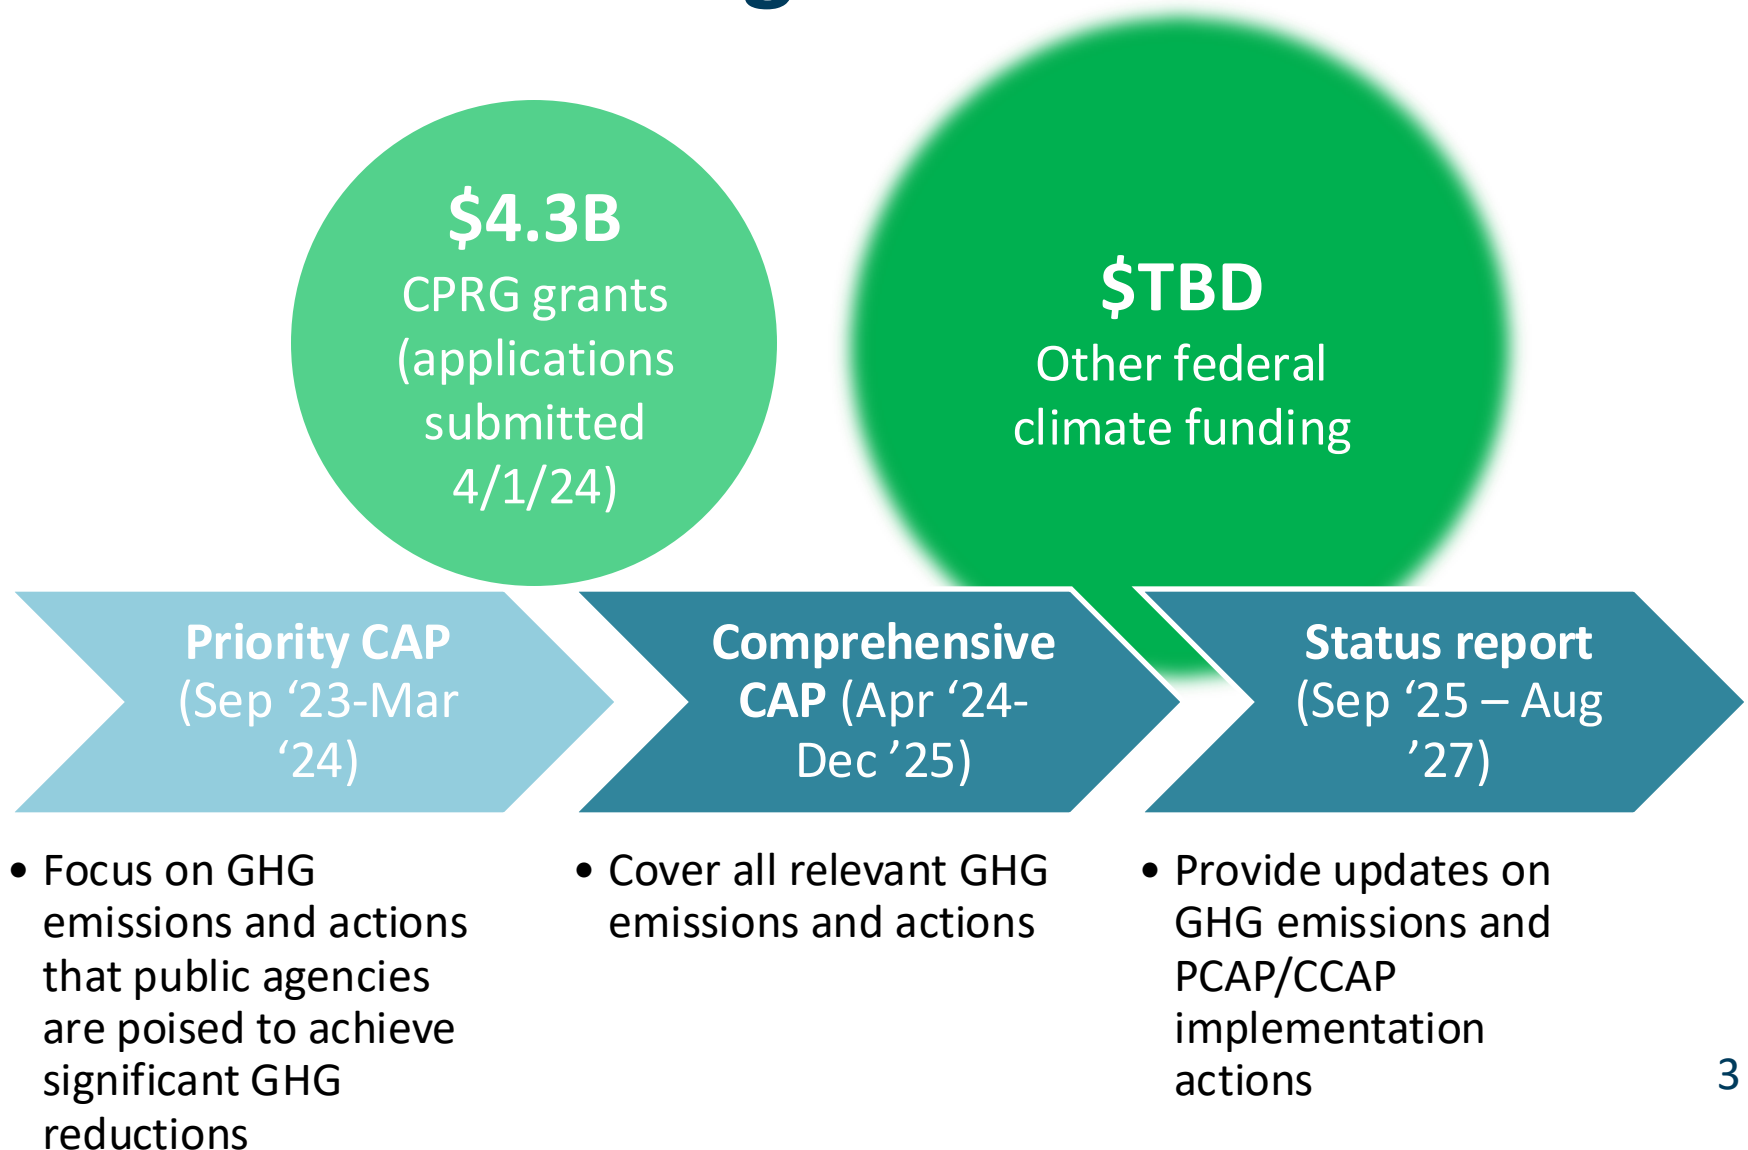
$4.3B
CPRG grants (applications submitted 4/1/24)

$TBD
Other federal climate funding

**Priority CAP** (Sep ‘23-Mar ‘24)

**Comprehensive CAP** (Apr ‘24-Dec ’25)

**Status report** (Sep ‘25 – Aug ’27)

• Focus on GHG emissions and actions that public agencies are poised to achieve significant GHG reductions

• Cover all relevant GHG emissions and actions

• Provide updates on GHG emissions and PCAP/CCAP implementation actions

3